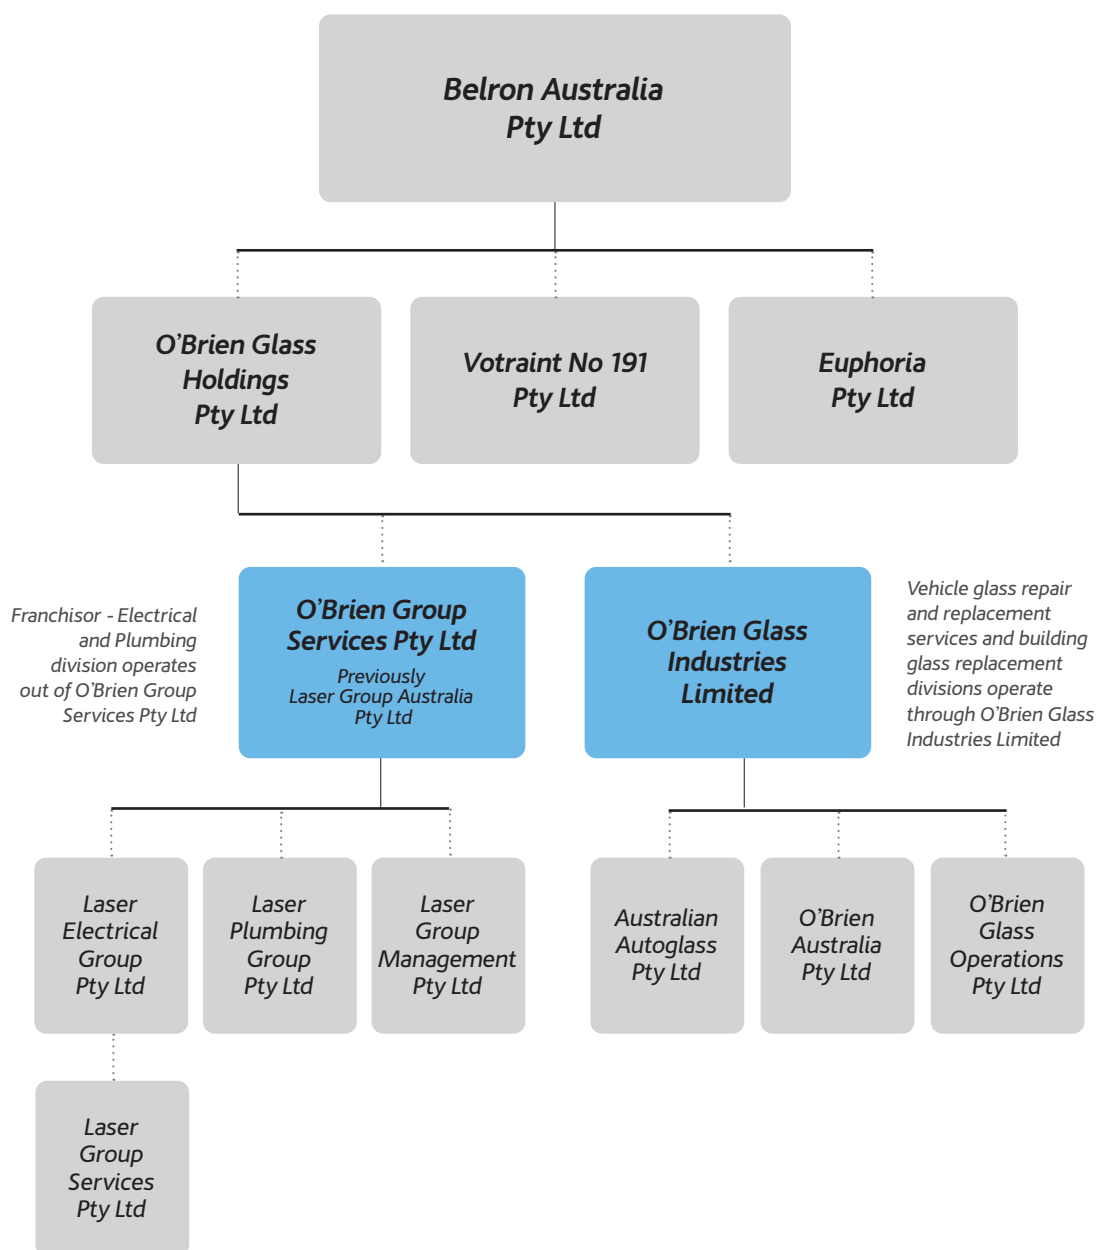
Belron Australia Pty Ltd

O'Brien Glass Holdings Pty Ltd

Votraint No 191 Pty Ltd

Euphoria Pty Ltd

Franchisor - Electrical and Plumbing division operates out of O'Brien Group Services Pty Ltd

O'Brien Group Services Pty Ltd
Previously Laser Group Australia Pty Ltd

O'Brien Glass Industries Limited

Vehicle glass repair and replacement services and building glass replacement divisions operate through O'Brien Glass Industries Limited

Laser Electrical Group Pty Ltd

Laser Plumbing Group Pty Ltd

Laser Group Management Pty Ltd

Australian Autoglass Pty Ltd

O'Brien Australia Pty Ltd

O'Brien Glass Operations Pty Ltd

Laser Group Services Pty Ltd